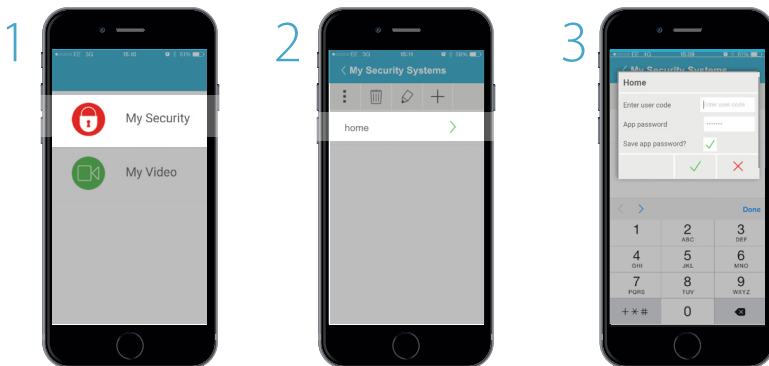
1

My Security

My Video

2

< My Security Systems

home

3

< My Security Systems

Home

Enter user code

Enter user code

App password

••••••••

Save app password?

Done

1

2
ABC

3
DEF

4
GHI

5
JKL

6
MNO

7
PQRS

8
TUV

9
WXYZ

+ * #

0